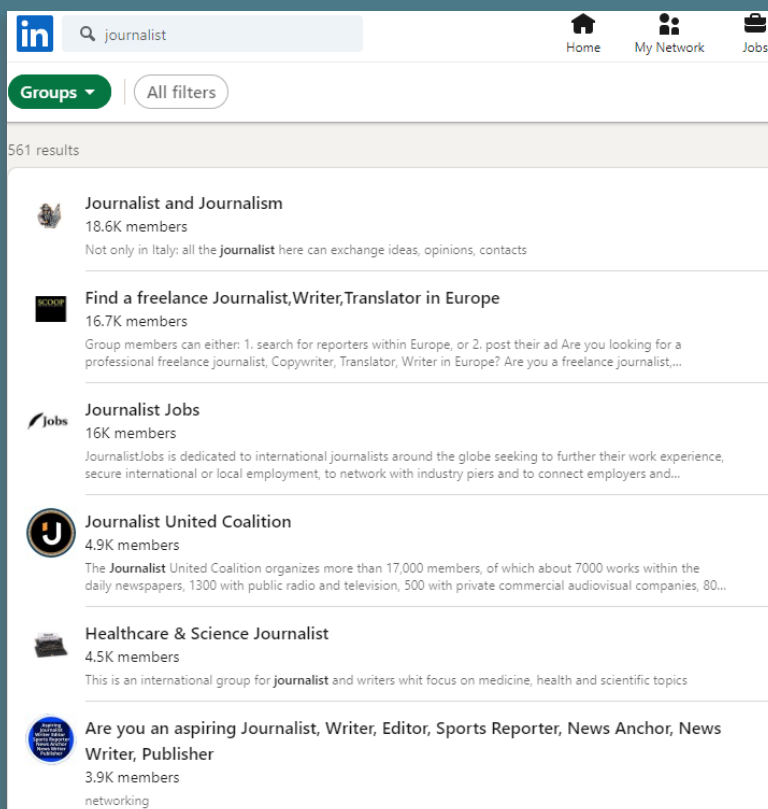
in journalist

Home My Network Jobs

Groups All filters

561 results

Journalist and Journalism
18.6K members
Not only in Italy: all the journalist here can exchange ideas, opinions, contacts

SCOOP
Find a freelance Journalist,Writer,Translator in Europe
16.7K members
Group members can either: 1. search for reporters within Europe, or 2. post their ad Are you looking for a professional freelance journalist, Copywriter, Translator, Writer in Europe? Are you a freelance journalist,...

Jobs
Journalist Jobs
16K members
JournalistJobs is dedicated to international journalists around the globe seeking to further their work experience, secure international or local employment, to network with industry piers and to connect employers and...

J
Journalist United Coalition
4.9K members
The Journalist United Coalition organizes more than 17,000 members, of which about 7000 works within the daily newspapers, 1300 with public radio and television, 500 with private commercial audiovisual companies, 80...

Healthcare & Science Journalist
4.5K members
This is an international group for journalist and writers whit focus on medicine, health and scientific topics

Aspiring Journalist Writer Editor Sports Reporter News Anchor News Writer Publisher
Are you an aspiring Journalist, Writer, Editor, Sports Reporter, News Anchor, News Writer, Publisher
3.9K members
networking